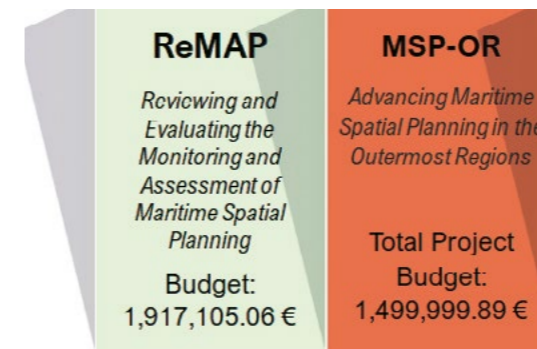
ReMAP

Reviewing and Evaluating the Monitoring and Assessment of Maritime Spatial Planning

Budget: 1,917,105.06 €

MSP-OR

Advancing Maritime Spatial Planning in the Outermost Regions

Total Project Budget: 1,499,999.89 €